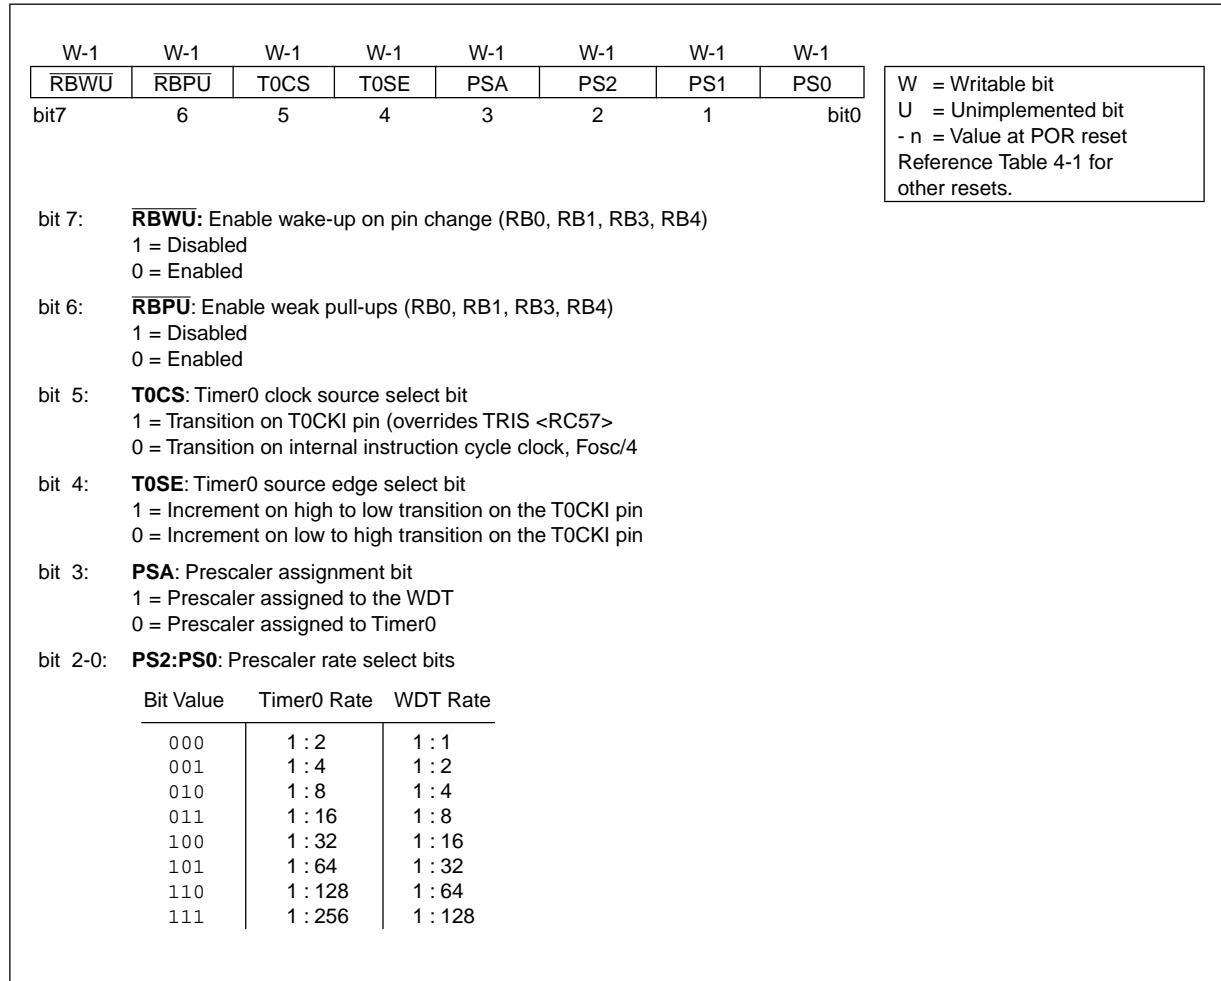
| W-1 | W-1 | W-1 | W-1 | W-1 | W-1 | W-1 | W-1 |
|---|---|---|---|---|---|---|---|
| $\overline{RBWU}$ | $\overline{RBPU}$ | T0CS | T0SE | PSA | PS2 | PS1 | PS0 |
| bit7 | 6 | 5 | 4 | 3 | 2 | 1 | bit0 |

W = Writable bit
U = Unimplemented bit
- n = Value at POR reset
Reference Table 4-1 for other resets.

bit 7: $\overline{RBWU}$: Enable wake-up on pin change (RB0, RB1, RB3, RB4)
1 = Disabled
0 = Enabled

bit 6: $\overline{RBPU}$: Enable weak pull-ups (RB0, RB1, RB3, RB4)
1 = Disabled
0 = Enabled

bit 5: T0CS: Timer0 clock source select bit
1 = Transition on T0CKI pin (overrides TRIS <RC57>
0 = Transition on internal instruction cycle clock, Fosc/4

bit 4: T0SE: Timer0 source edge select bit
1 = Increment on high to low transition on the T0CKI pin
0 = Increment on low to high transition on the T0CKI pin

bit 3: PSA: Prescaler assignment bit
1 = Prescaler assigned to the WDT
0 = Prescaler assigned to Timer0

bit 2-0: PS2:PS0: Prescaler rate select bits

| Bit Value | Timer0 Rate | WDT Rate |
|---|---|---|
| 000 | 1 : 2 | 1 : 1 |
| 001 | 1 : 4 | 1 : 2 |
| 010 | 1 : 8 | 1 : 4 |
| 011 | 1 : 16 | 1 : 8 |
| 100 | 1 : 32 | 1 : 16 |
| 101 | 1 : 64 | 1 : 32 |
| 110 | 1 : 128 | 1 : 64 |
| 111 | 1 : 256 | 1 : 128 |